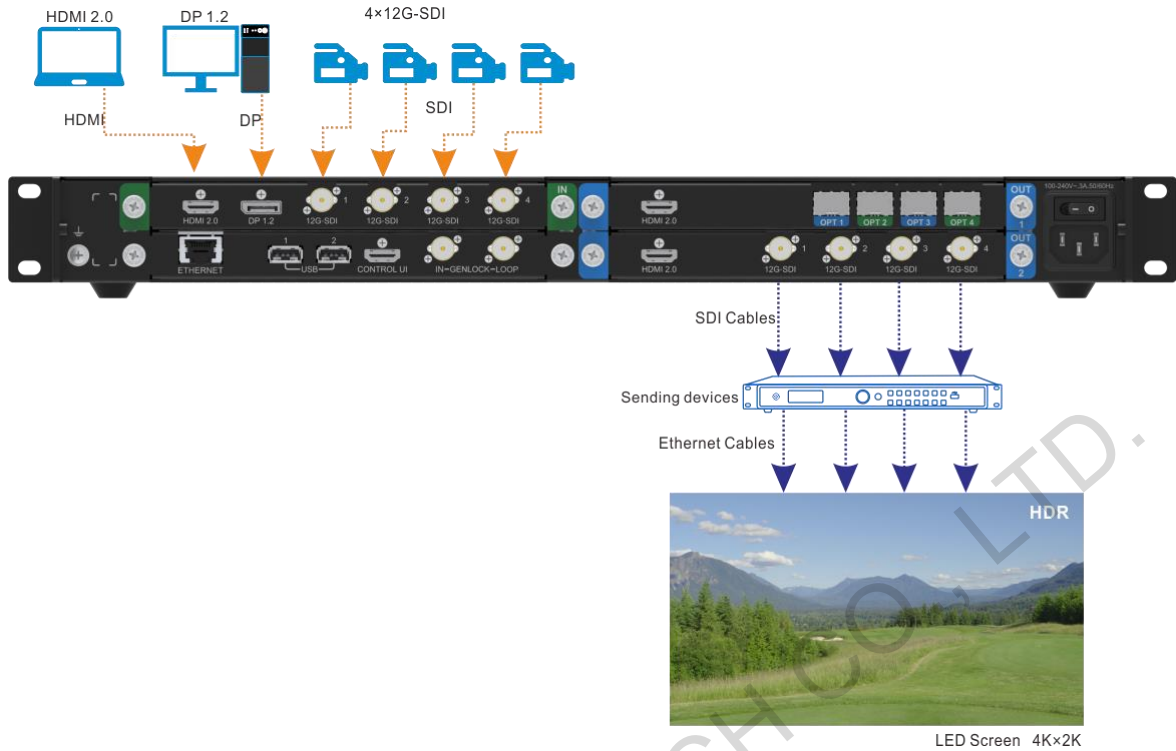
HDMI 2.0

DP 1.2

4×12G-SDI

HDMI

DP

SDI

HDMI 2.0

DP 1.2

12G-SDI 1

12G-SDI 2

12G-SDI 3

12G-SDI 4

IN

HDMI 2.0

OPT 1

OPT 2

OPT 3

OPT 4

OUT 1

100-240V~,3A,50/60Hz

ETHERNET

1 USB 2

CONTROL UI

IN GENLOCK LOOP

HDMI 2.0

12G-SDI 1

12G-SDI 2

12G-SDI 3

12G-SDI 4

OUT 2

SDI Cables

Sending devices

Ethernet Cables

HDR

LED Screen 4K×2K

CHCO., LTD.